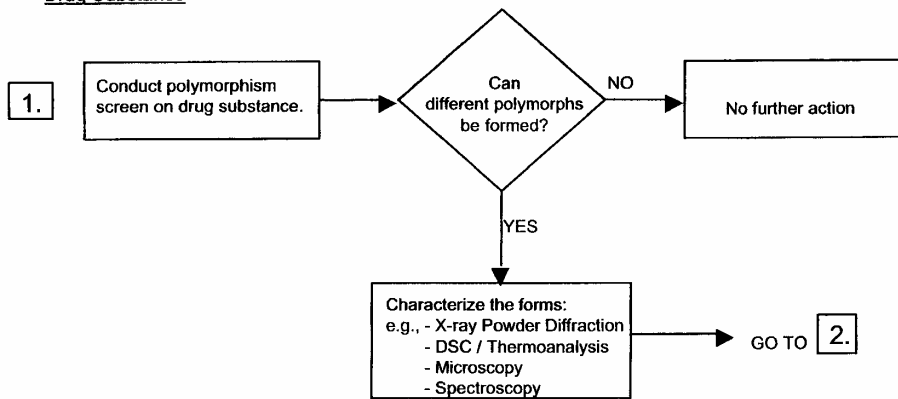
Drug Substance

1.

Conduct polymorphism screen on drug substance.

Can different polymorphs be formed?

NO

No further action

YES

Characterize the forms:
e.g., - X-ray Powder Diffraction
- DSC / Thermoanalysis
- Microscopy
- Spectroscopy

GO TO 2.